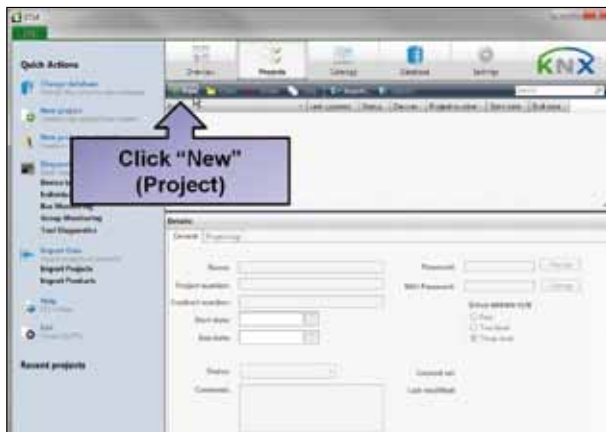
ETS4

Quick Actions

Change database

New project

Bus Monitoring
Group Monitoring
Tool Diagnostics

Import Projects
Import Products

Help

Exit

Recent projects

Overview
Projects
Catalogs
Database
Settings

KNX

New

Last modified
Status
Devices
Project number
Start date
End date

Click "New" (Project)

Details

General
Project logs

Name:
Project number:
Contract number:
Start date:
End date:

Password:
BCU Password:

Group address style

Status:
Comment:

Created on:
Last modified: